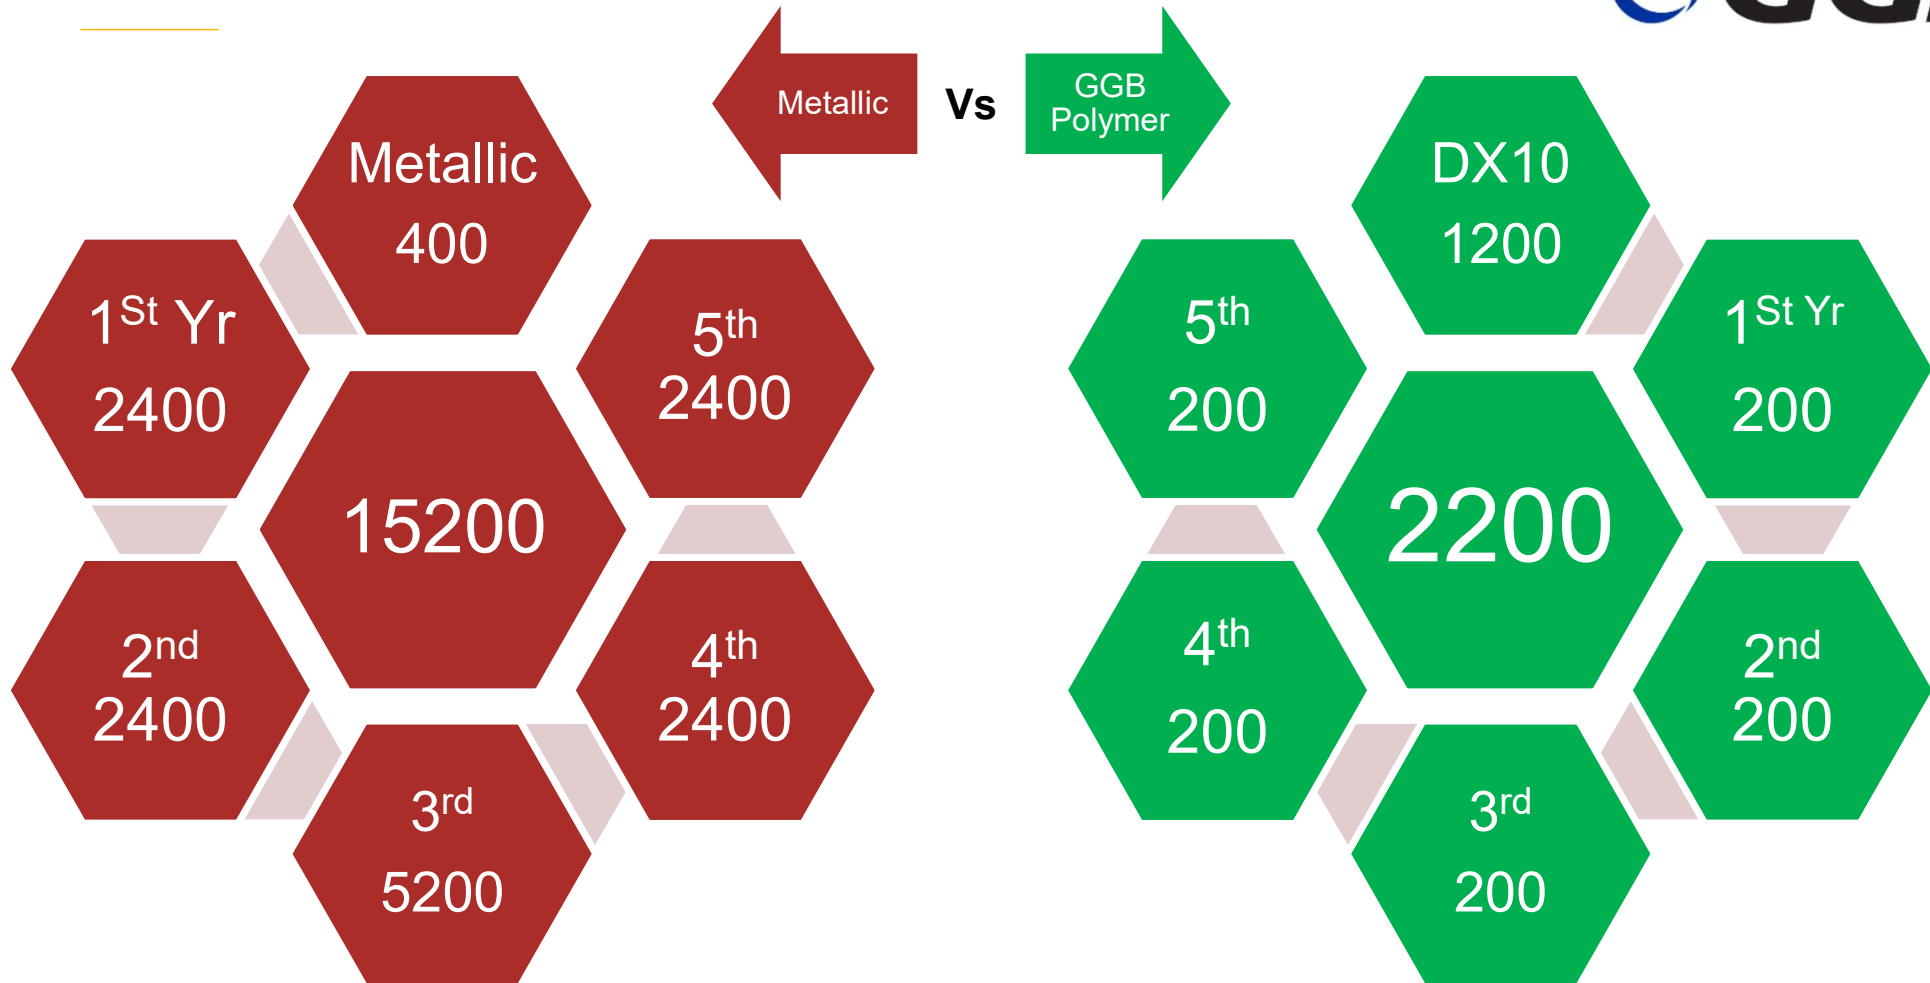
Metallic Vs GGB Polymer

Metallic
400

1$^{St}$ Yr
2400

15200

5$^{th}$
2400

2$^{nd}$
2400

4$^{th}$
2400

3$^{rd}$
5200

DX10
1200

5$^{th}$
200

2200

1$^{St}$ Yr
200

4$^{th}$
200

2$^{nd}$
200

3$^{rd}$
200